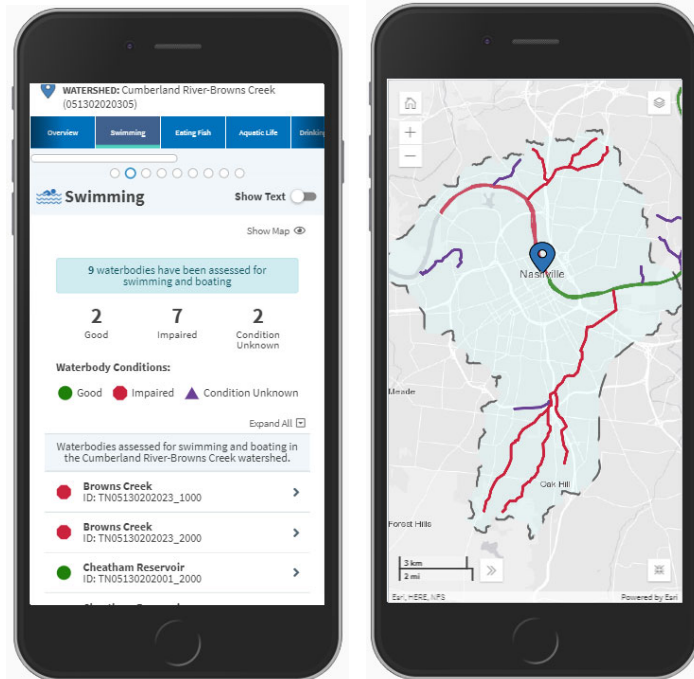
WATERSHED: Cumberland River-Browns Creek (051302020305)

Overview | Swimming | Eating Fish | Aquatic Life | Drinking

Swimming

Show Text

Show Map

9 waterbodies have been assessed for swimming and boating

2 Good | 7 Impaired | 2 Condition Unknown

Waterbody Conditions:

Good Impaired Condition Unknown

Expand All

Waterbodies assessed for swimming and boating in the Cumberland River-Browns Creek watershed.

Browns Creek
ID: TN05130202023_1000

Browns Creek
ID: TN05130202023_2000

Cheatham Reservoir
ID: TN05130202001_2000

Nashville

Meade

Oak Hill

Forest Hills

3 km
2 mi

Esri, HERE, NPS

Powered by Esri